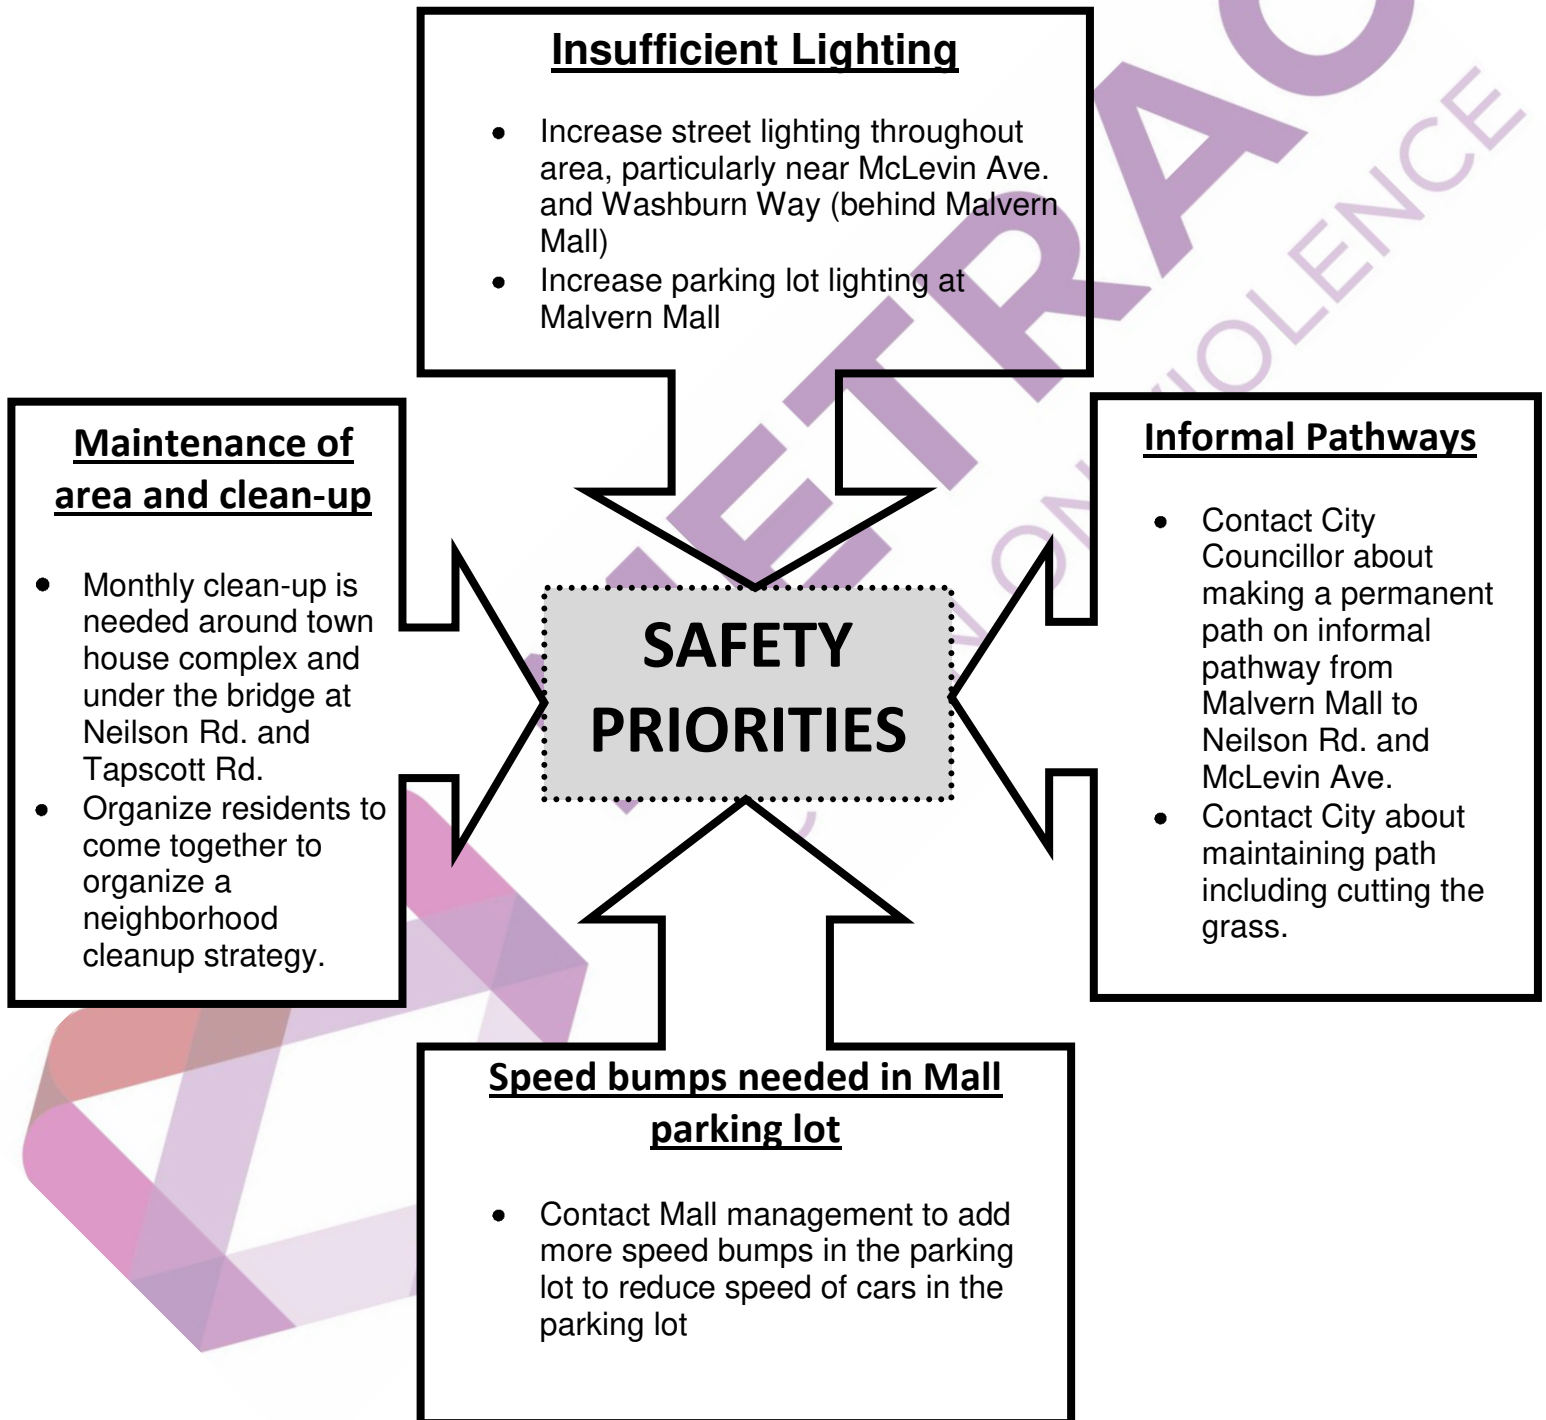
Insufficient Lighting

- Increase street lighting throughout area, particularly near McLevin Ave. and Washburn Way (behind Malvern Mall)
- Increase parking lot lighting at Malvern Mall

Maintenance of area and clean-up

- Monthly clean-up is needed around town house complex and under the bridge at Neilson Rd. and Tapscott Rd.
- Organize residents to come together to organize a neighborhood cleanup strategy.

SAFETY PRIORITIES

Informal Pathways

- Contact City Councillor about making a permanent path on informal pathway from Malvern Mall to Neilson Rd. and McLevin Ave.
- Contact City about maintaining path including cutting the grass.

Speed bumps needed in Mall parking lot

- Contact Mall management to add more speed bumps in the parking lot to reduce speed of cars in the parking lot

METRAC
ACTION ON VIOLENCE